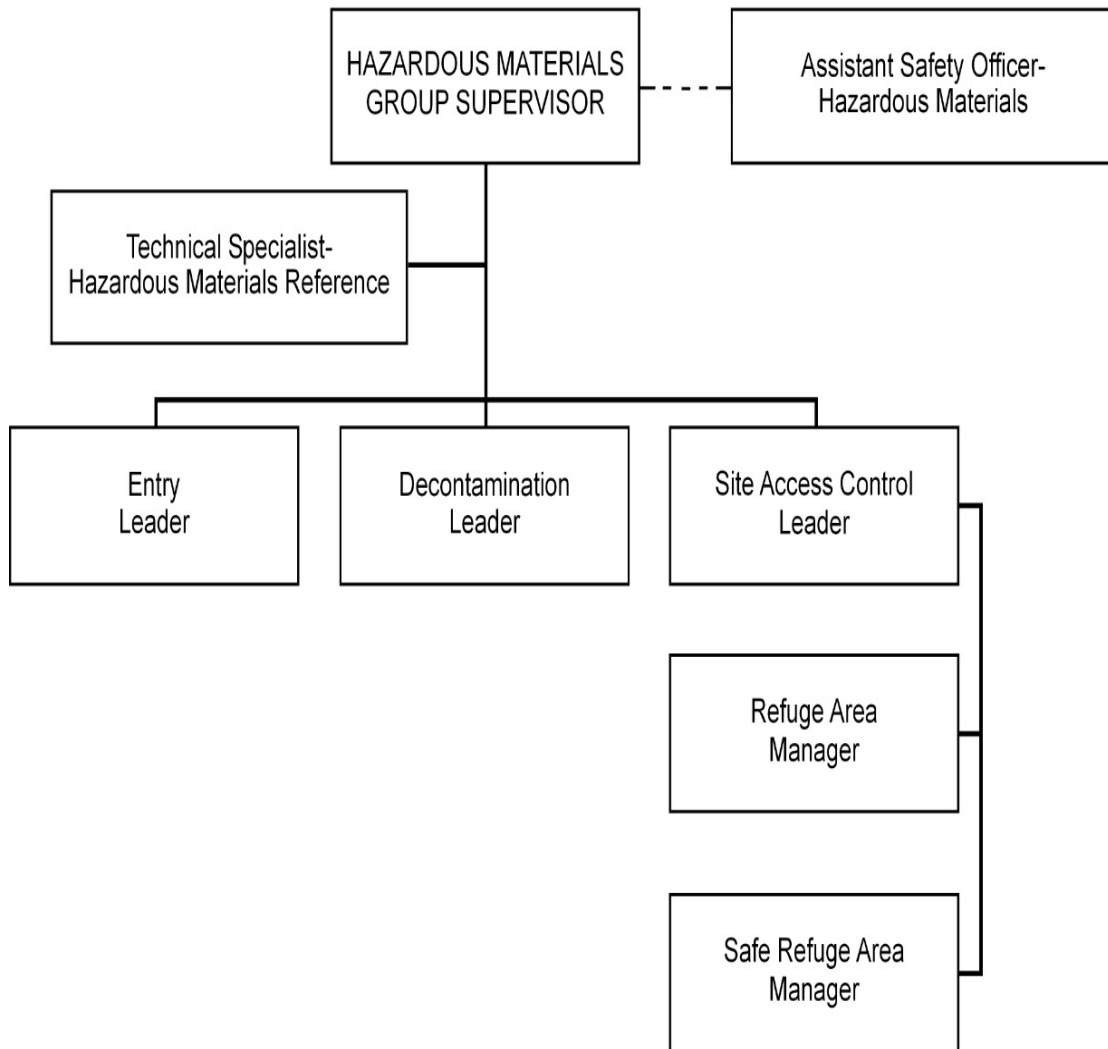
HAZARDOUS MATERIALS GROUP SUPERVISOR

Assistant Safety Officer-Hazardous Materials

Technical Specialist-Hazardous Materials Reference

Entry Leader

Decontamination Leader

Site Access Control Leader

Refuge Area Manager

Safe Refuge Area Manager